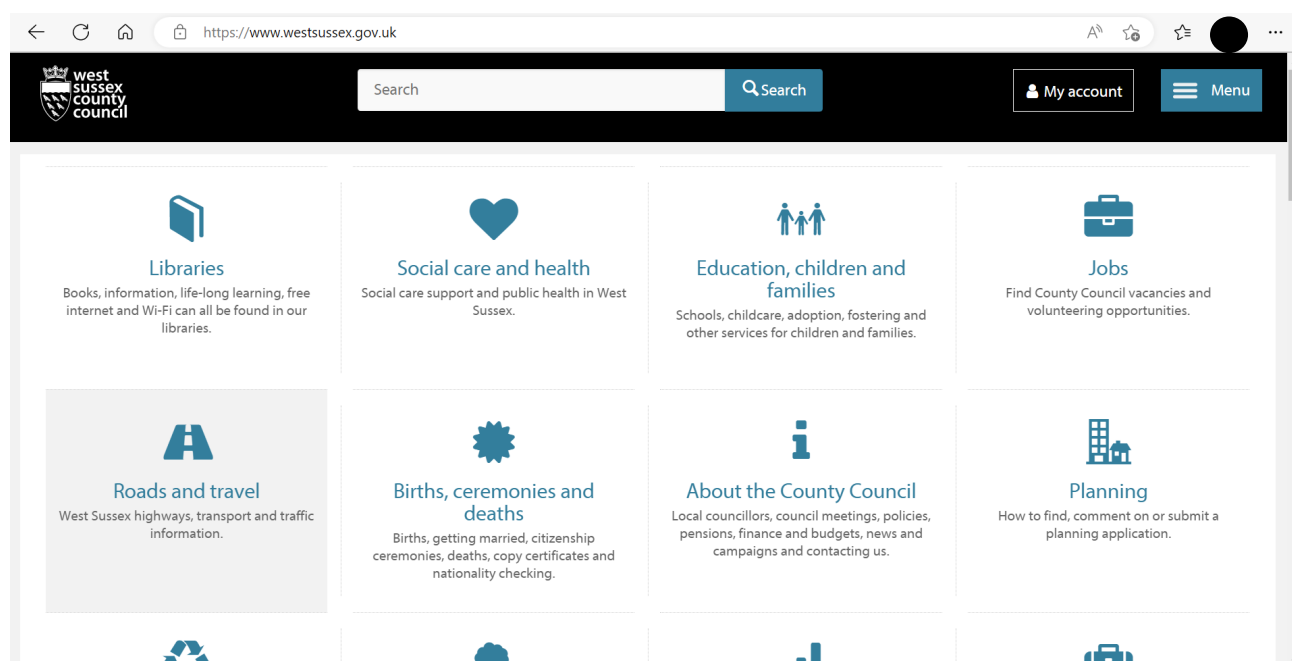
https://www.westsussex.gov.uk

west sussex county council

Search

Search

My account

Menu

Libraries
Books, information, life-long learning, free internet and Wi-Fi can all be found in our libraries.

Social care and health
Social care support and public health in West Sussex.

Education, children and families
Schools, childcare, adoption, fostering and other services for children and families.

Jobs
Find County Council vacancies and volunteering opportunities.

Roads and travel
West Sussex highways, transport and traffic information.

Births, ceremonies and deaths
Births, getting married, citizenship ceremonies, deaths, copy certificates and nationality checking.

About the County Council
Local councillors, council meetings, policies, pensions, finance and budgets, news and campaigns and contacting us.

Planning
How to find, comment on or submit a planning application.